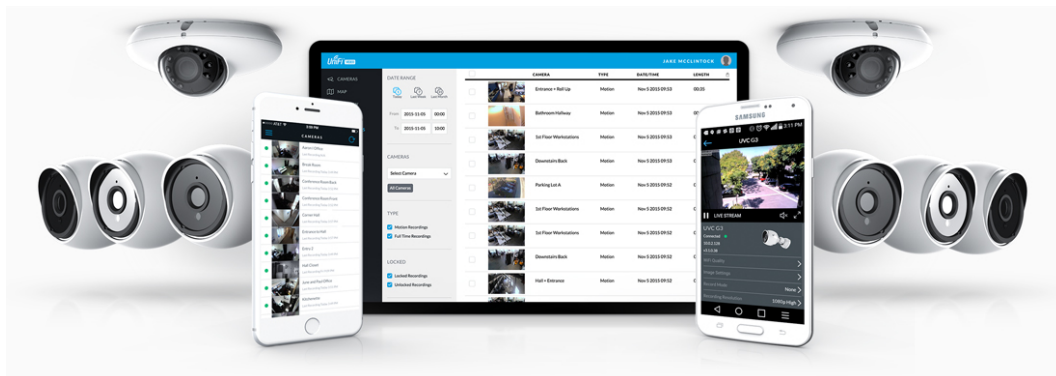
UniFi Video

JAKE MCCLINTOCK

CAMERAS
MAP

DATE RANGE
Today Last Week Last Month
From 2015-11-05 00:00
To 2015-11-05 10:00

CAMERAS
Select Camera
All Cameras

TYPE
Motion Recordings
Full Time Recordings

LOCKED
Locked Recordings
Unlocked Recordings

| | CAMERA | TYPE | DATE/TIME | LENGTH |
|---|---|---|---|---|
| | Entrance + Roll Up | Motion | Nov 5 2015 09:53 | 00:35 |
| | Bathroom Hallway | Motion | Nov 5 2015 09:53 | 00:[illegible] |
| | 1st Floor Workstations | Motion | Nov 5 2015 09:53 | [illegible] |
| | Downstairs Back | Motion | Nov 5 2015 09:53 | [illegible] |
| | Parking Lot A | Motion | Nov 5 2015 09:53 | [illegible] |
| | 1st Floor Workstations | Motion | Nov 5 2015 09:52 | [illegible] |
| | 1st Floor Workstations | Motion | Nov 5 2015 09:52 | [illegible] |
| | Downstairs Back | Motion | Nov 5 2015 09:52 | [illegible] |
| | Hall + Entrance | Motion | Nov 5 2015 09:52 | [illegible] |

AT&T 9:00 PM
CAMERAS
Patent Office
Break Room
Conference Room Back
Conference Room Front
Corner Hall
Entrance to Hall
Entry 2
Hall Closet
Jake and Paul Office
Kitchenette

SAMSUNG
2:11 PM
UVC G3
LIVE STREAM
UVC G3
Connected
WiFi Quality
Image Settings
Record Mode None
Recording Resolution 1080p High